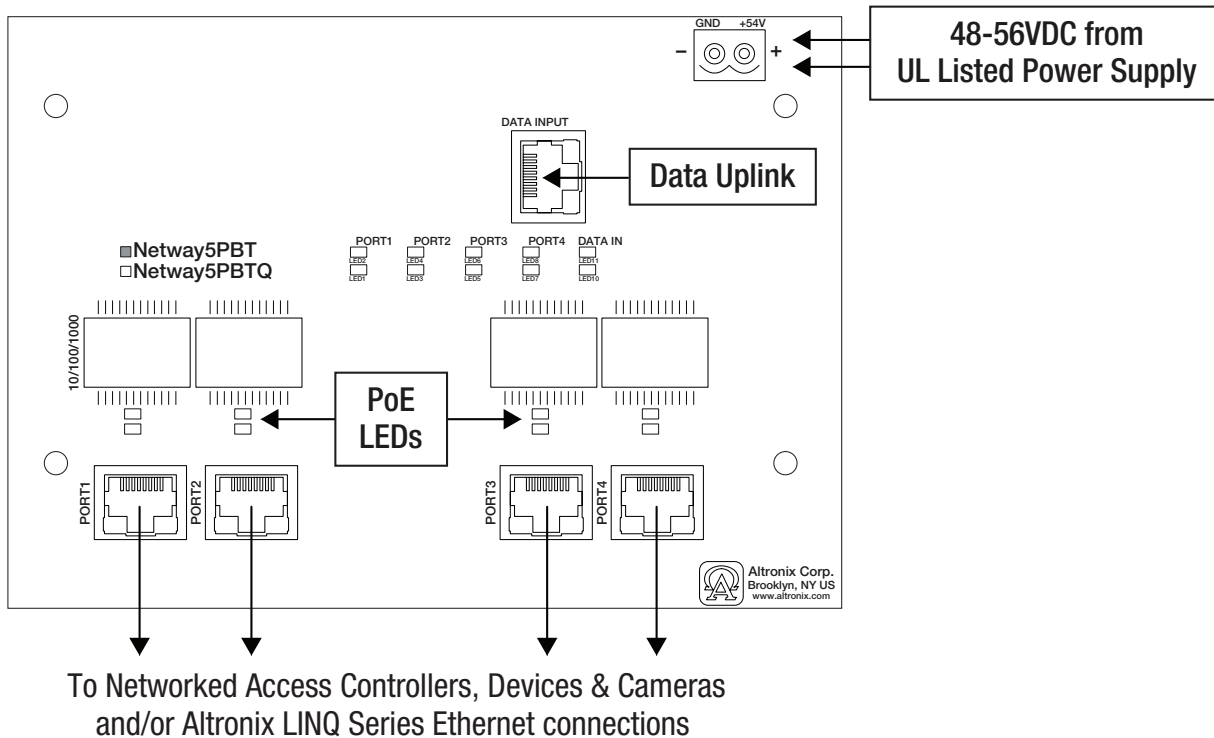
GND +54V
– +
48-56VDC from UL Listed Power Supply

DATA INPUT

Data Uplink

■Netway5PBT
□Netway5PBTQ

PORT1 PORT2 PORT3 PORT4 DATA IN
LED2 LED4 LED6 LED8 LED11
LED1 LED3 LED5 LED7 LED10

10/100/1000

PoE LEDs

PORT1 PORT2 PORT3 PORT4

Altronix Corp.
Brooklyn, NY US
www.altronix.com

To Networked Access Controllers, Devices & Cameras and/or Altronix LINQ Series Ethernet connections